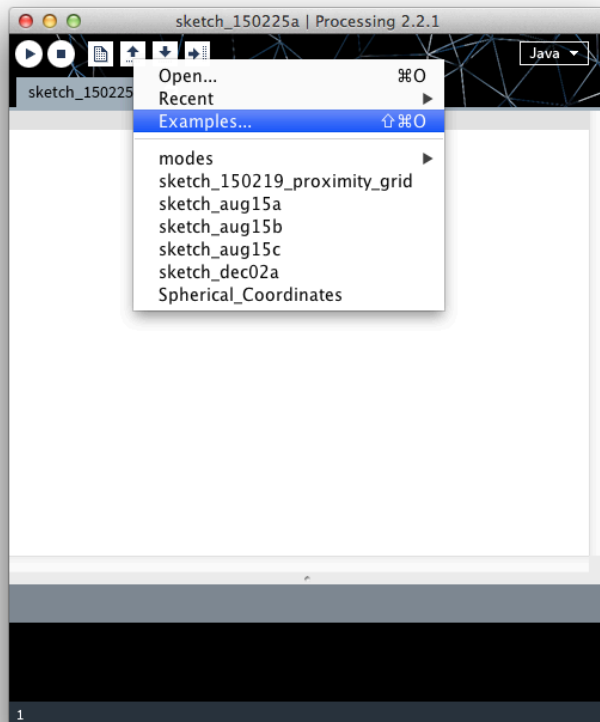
sketch_150225a | Processing 2.2.1

Java

sketch_150225

Open... ⌘O
Recent
Examples... ⇧⌘O
modes
sketch_150219_proximity_grid
sketch_aug15a
sketch_aug15b
sketch_aug15c
sketch_dec02a
Spherical_Coordinates

1